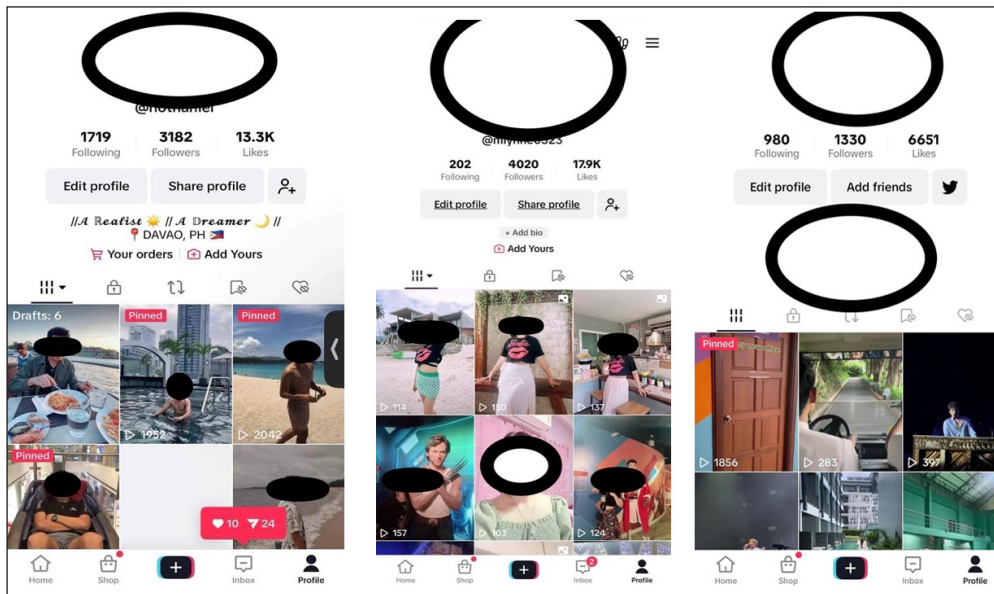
1719 Following
3182 Followers
13.3K Likes

Edit profile
Share profile

//A Realist 🌟 // A Dreamer 🌙 //
📍 DAVAO, PH 🇵🇭

Your orders
Add Yours

Drafts: 6
Pinned
1952
Pinned
2042
Pinned
10
24

Home
Shop
+
Inbox
Profile

202 Following
4020 Followers
17.9K Likes

Edit profile
Share profile

+ Add bio
Add Yours

114
150
137
157
103
124

Home
Shop
+
2
Inbox
Profile

980 Following
1330 Followers
6651 Likes

Edit profile
Add friends

Pinned
1856
283
397

Home
Shop
+
Inbox
Profile